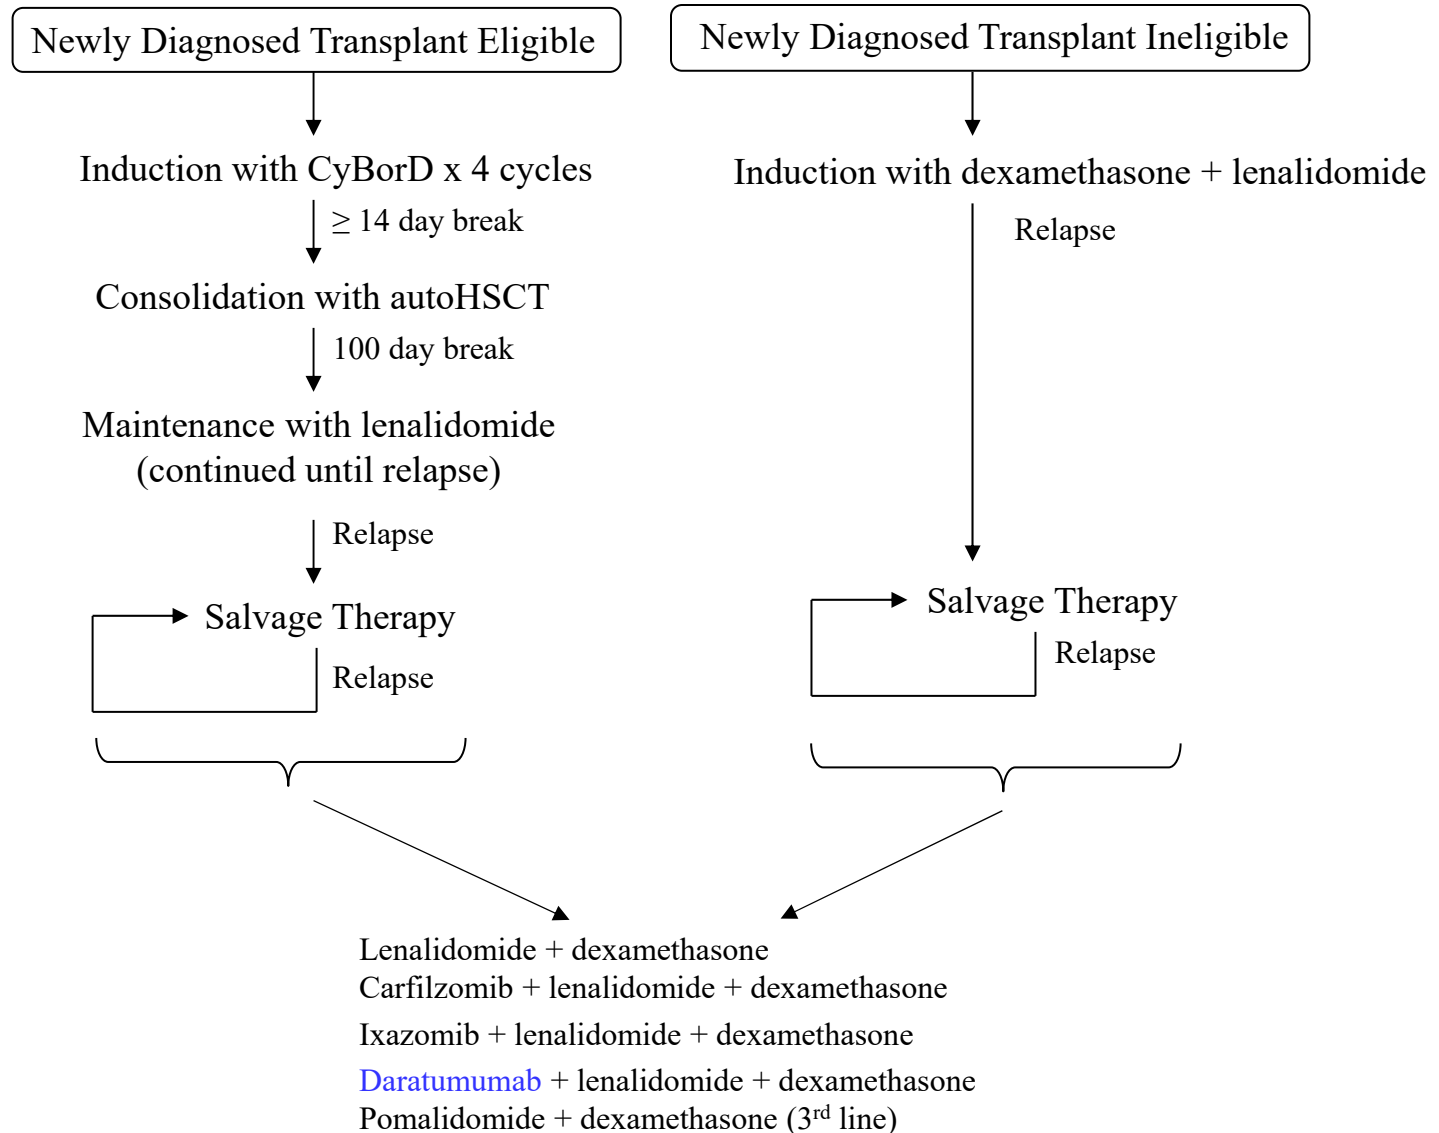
Newly Diagnosed Transplant Eligible

Induction with CyBorD x 4 cycles

$\geq$ 14 day break

Consolidation with autoHSCT

100 day break

Maintenance with lenalidomide (continued until relapse)

Relapse

Salvage Therapy

Relapse

Newly Diagnosed Transplant Ineligible

Induction with dexamethasone + lenalidomide

Relapse

Salvage Therapy

Relapse

Lenalidomide + dexamethasone
Carfilzomib + lenalidomide + dexamethasone
Ixazomib + lenalidomide + dexamethasone
Daratumumab + lenalidomide + dexamethasone
Pomalidomide + dexamethasone (3$^{rd}$ line)